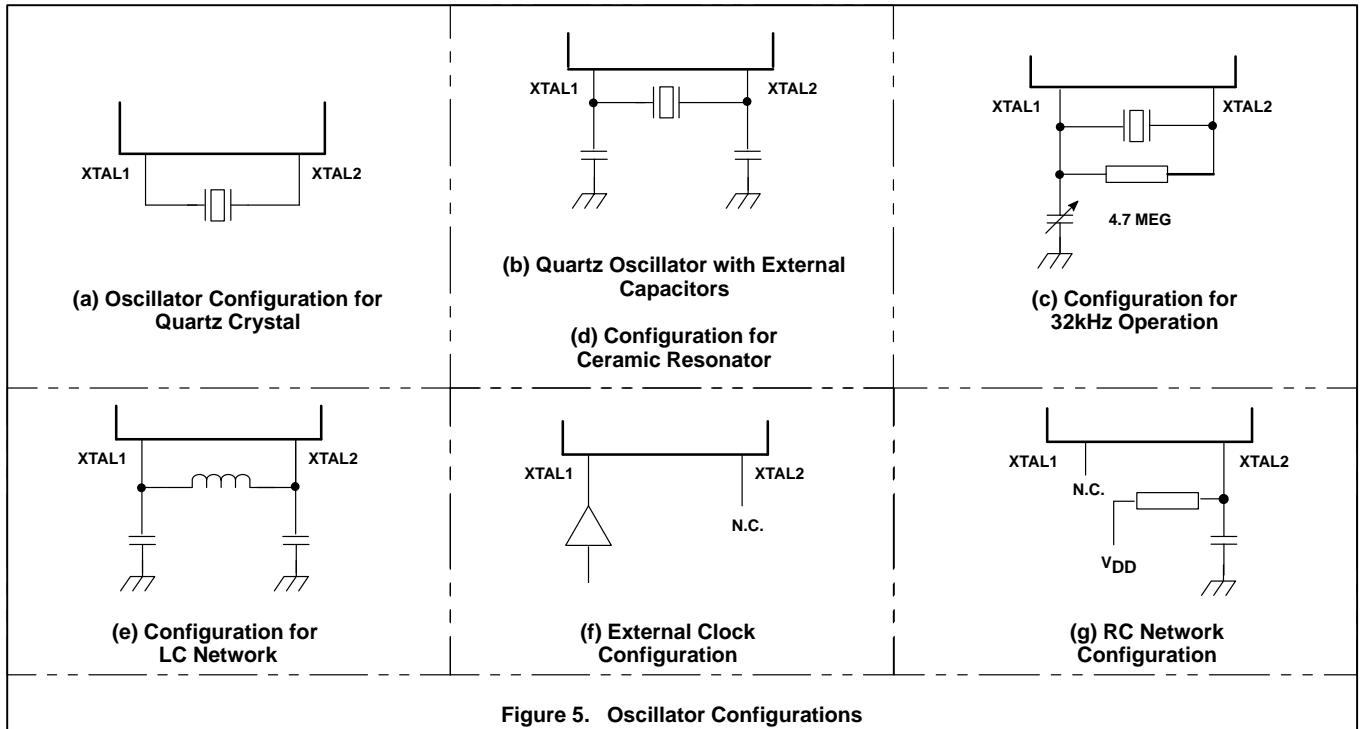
XTAL1

XTAL2

(a) Oscillator Configuration for Quartz Crystal

XTAL1

XTAL2

(b) Quartz Oscillator with External Capacitors

(d) Configuration for Ceramic Resonator

XTAL1

XTAL2

4.7 MEG

(c) Configuration for 32kHz Operation

XTAL1

XTAL2

(e) Configuration for LC Network

XTAL1

XTAL2

N.C.

(f) External Clock Configuration

XTAL1

XTAL2

N.C.

$V_{DD}$

(g) RC Network Configuration

Figure 5. Oscillator Configurations